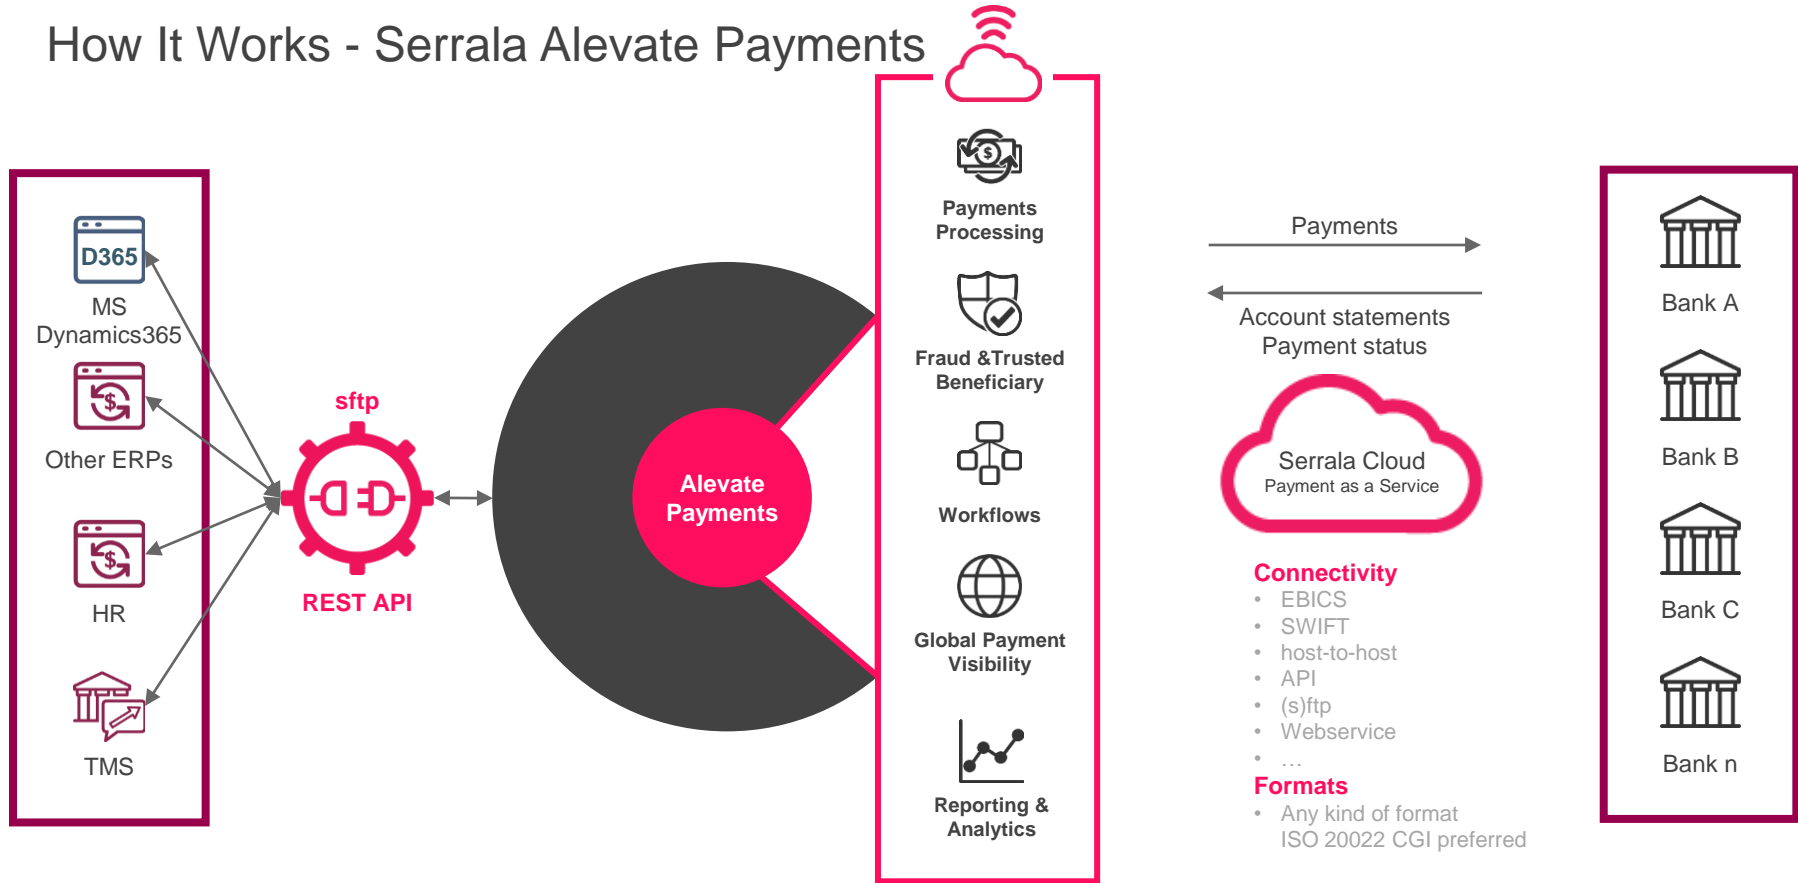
How It Works - Serrala Alevate Payments

D365
MS Dynamics365

Other ERPs

HR

TMS

sftp

REST API

Alevate Payments

Payments Processing

Fraud &Trusted Beneficiary

Workflows

Global Payment Visibility

Reporting & Analytics

Payments

Account statements
Payment status

Serrala Cloud
Payment as a Service

Connectivity
- EBICS
- SWIFT
- host-to-host
- API
- (s)ftp
- Webservice
- …

Formats
- Any kind of format
ISO 20022 CGI preferred

Bank A

Bank B

Bank C

Bank n